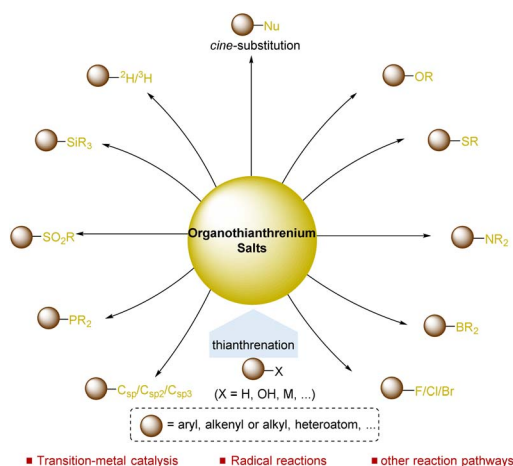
Nu
*cine*-substitution

$^2H/^3H$

OR

$SiR_3$

SR

$SO_2R$

**Organothianthrenium Salts**

$NR_2$

$PR_2$

$BR_2$

thianthrenation

X

$C_{sp}/C_{sp2}/C_{sp3}$

(X = H, OH, M, ...)

F/Cl/Br

= aryl, alkenyl or alkyl, heteroatom, ...

■ Transition-metal catalysis ■ Radical reactions ■ other reaction pathways